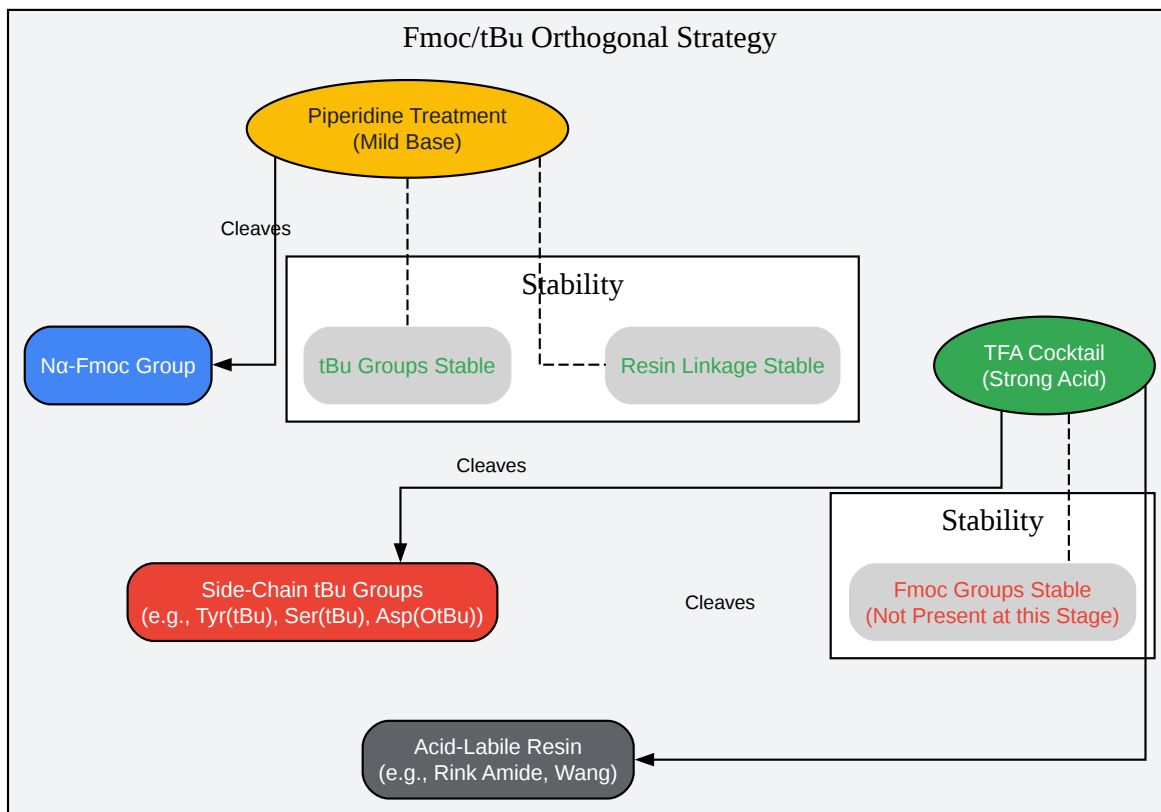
Fmoc/tBu Orthogonal Strategy

Piperidine Treatment
(Mild Base)

Cleaves

Stability

Nα-Fmoc Group

tBu Groups Stable

Resin Linkage Stable

TFA Cocktail
(Strong Acid)

Cleaves

Stability

Side-Chain tBu Groups
(e.g., Tyr(tBu), Ser(tBu), Asp(OtBu))

Cleaves

Fmoc Groups Stable
(Not Present at this Stage)

Acid-Labile Resin
(e.g., Rink Amide, Wang)